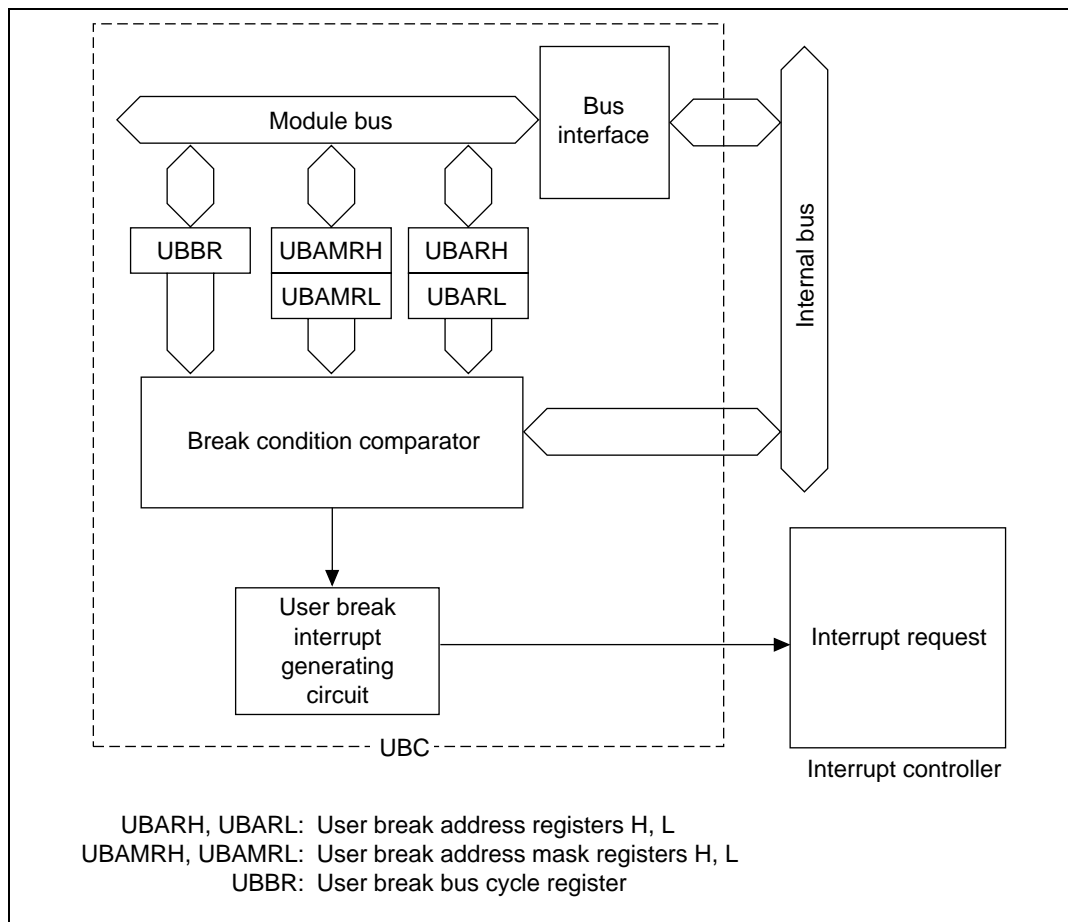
Module bus

Bus interface

Internal bus

UBBR

UBAMRH

UBAMRL

UBARH

UBARL

Break condition comparator

User break interrupt generating circuit

Interrupt request

UBC

Interrupt controller

UBARH, UBARL: User break address registers H, L
UBAMRH, UBAMRL: User break address mask registers H, L
UBBR: User break bus cycle register